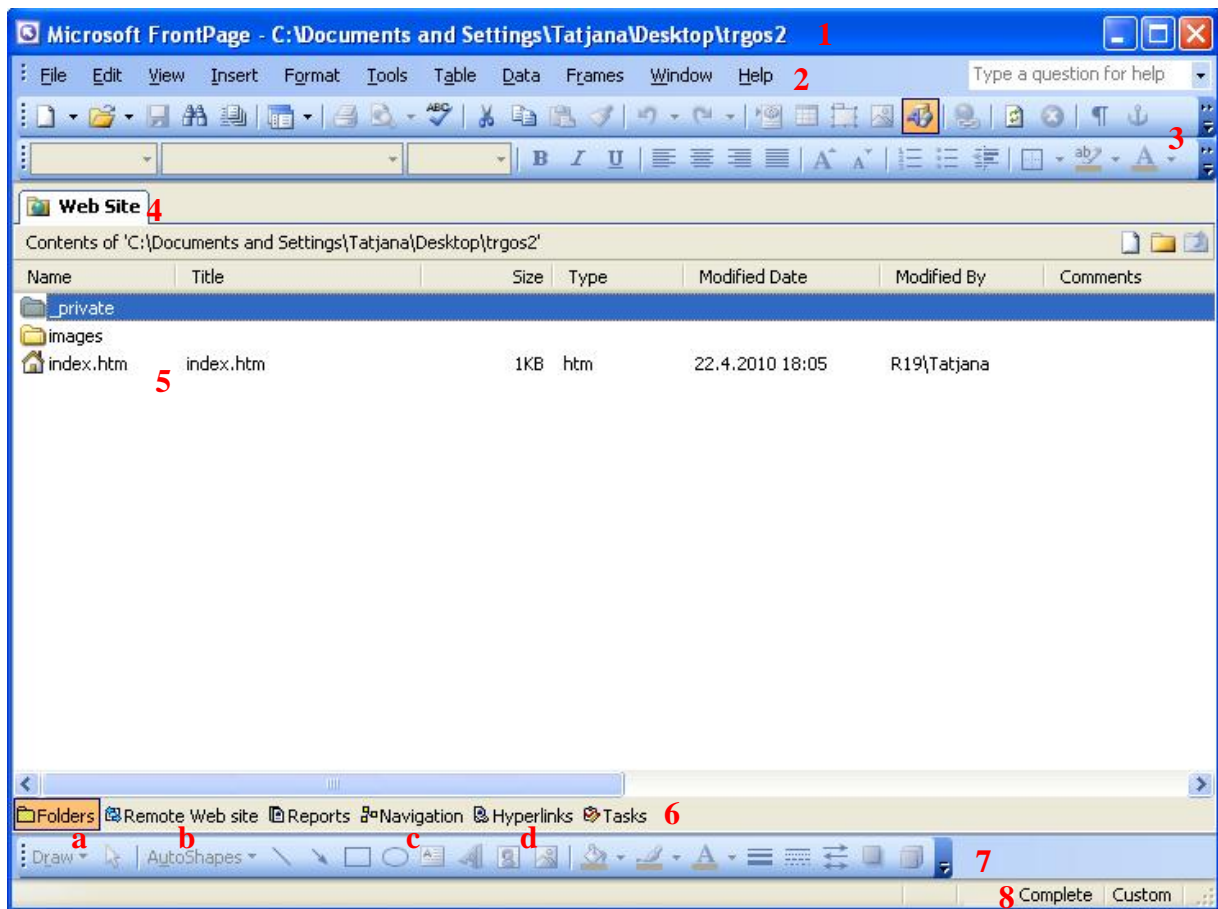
Microsoft FrontPage - C:\Documents and Settings\Tatjana\Desktop\trgos2 1

File Edit View Insert Format Tools Table Data Frames Window Help 2 Type a question for help

3

Web Site 4

Contents of 'C:\Documents and Settings\Tatjana\Desktop\trgos2'

| Name | Title | Size | Type | Modified Date | Modified By | Comments |
|---|---|---|---|---|---|---|
| _private | | | | | | |
| images | | | | | | |
| index.htm | index.htm | 1KB | htm | 22.4.2010 18:05 | R19\Tatjana | |

5

Folders Remote Web site Reports Navigation Hyperlinks Tasks 6

a b c d

Draw AutoShapes 7

8 Complete Custom